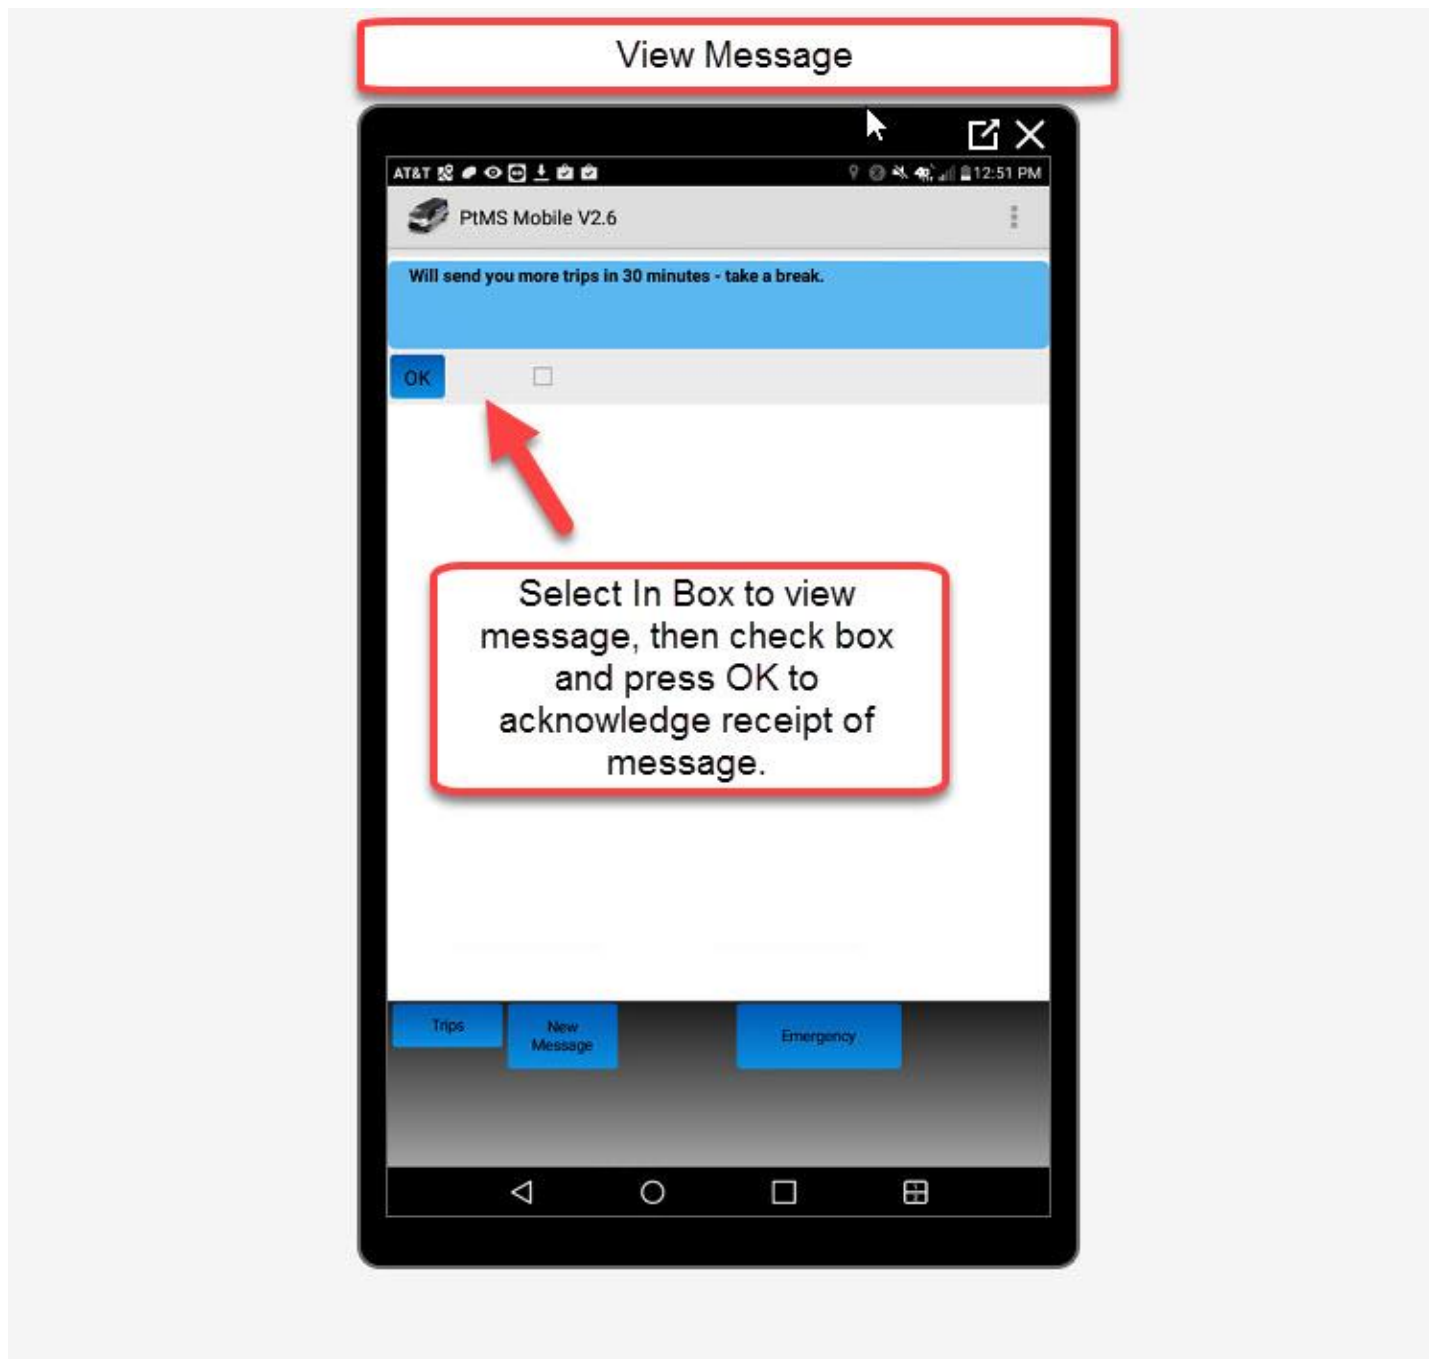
View Message

AT&T

12:51 PM

PtMS Mobile V2.6

Will send you more trips in 30 minutes - take a break.

OK

Select In Box to view message, then check box and press OK to acknowledge receipt of message.

Trips

New Message

Emergency